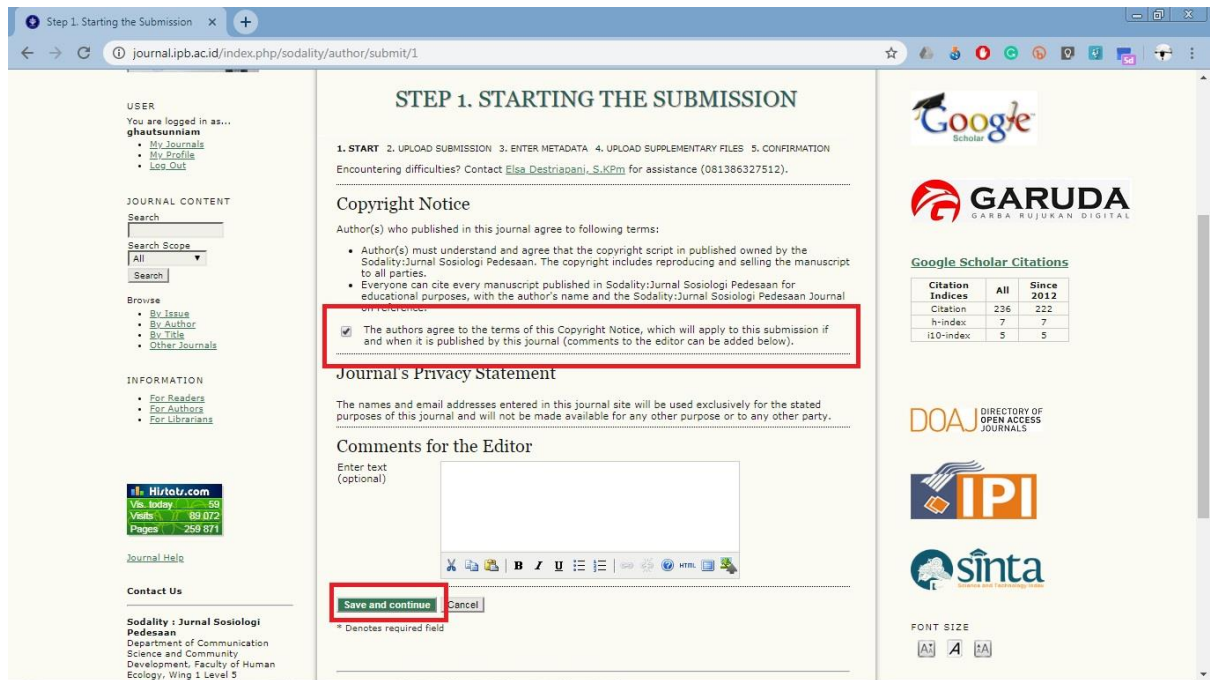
Step 1. Starting the Submission ×

journal.ipb.ac.id/index.php/sodality/author/submit/1

USER
You are logged in as...
ghautsunniam
• My Journals
• My Profile
• Log Out

JOURNAL CONTENT
Search

Search Scope
All
Search

Browse
• By Issue
• By Author
• By Title
• Other Journals

INFORMATION
• For Readers
• For Authors
• For Librarians

Histats.com
Vis. today 59
Visits 89 072
Pages 259 871

Journal Help

Contact Us

Sodality : Jurnal Sosiologi Pedesaan
Department of Communication Science and Community Development, Faculty of Human Ecology, Wing 1 Level 5

STEP 1. STARTING THE SUBMISSION

1. START 2. UPLOAD SUBMISSION 3. ENTER METADATA 4. UPLOAD SUPPLEMENTARY FILES 5. CONFIRMATION

Encountering difficulties? Contact Elsa Destriapani, S.KPm for assistance (081386327512).

Copyright Notice

Author(s) who published in this journal agree to following terms:

• Author(s) must understand and agree that the copyright script in published owned by the Sodality:Jurnal Sosiologi Pedesaan. The copyright includes reproducing and selling the manuscript to all parties.
• Everyone can cite every manuscript published in Sodality:Jurnal Sosiologi Pedesaan for educational purposes, with the author's name and the Sodality:Jurnal Sosiologi Pedesaan Journal on reference.

The authors agree to the terms of this Copyright Notice, which will apply to this submission if and when it is published by this journal (comments to the editor can be added below).

Journal's Privacy Statement

The names and email addresses entered in this journal site will be used exclusively for the stated purposes of this journal and will not be made available for any other purpose or to any other party.

Comments for the Editor

Enter text (optional)

Save and continue Cancel

* Denotes required field

Google Scholar

GARUDA
GARBA RUJUKAN DIGITAL

Google Scholar Citations

| Citation Indices | All | Since 2012 |
|---|---|---|
| Citation | 236 | 222 |
| h-index | 7 | 7 |
| i10-index | 5 | 5 |

DOAJ DIRECTORY OF OPEN ACCESS JOURNALS

IPI

sinta
Science and Technology Index

FONT SIZE